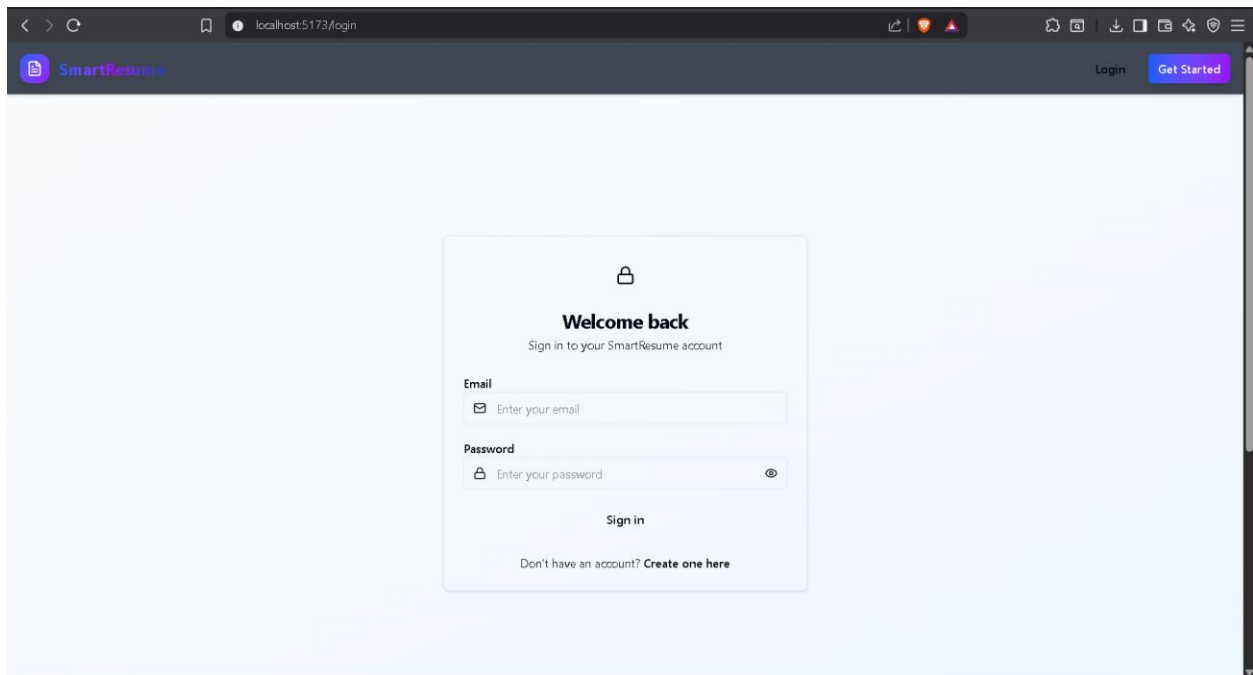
localhost:5173/login

SmartResume

Login

Get Started

Welcome back

Sign in to your SmartResume account

Email

Enter your email

Password

Enter your password

Sign in

Don't have an account? Create one here